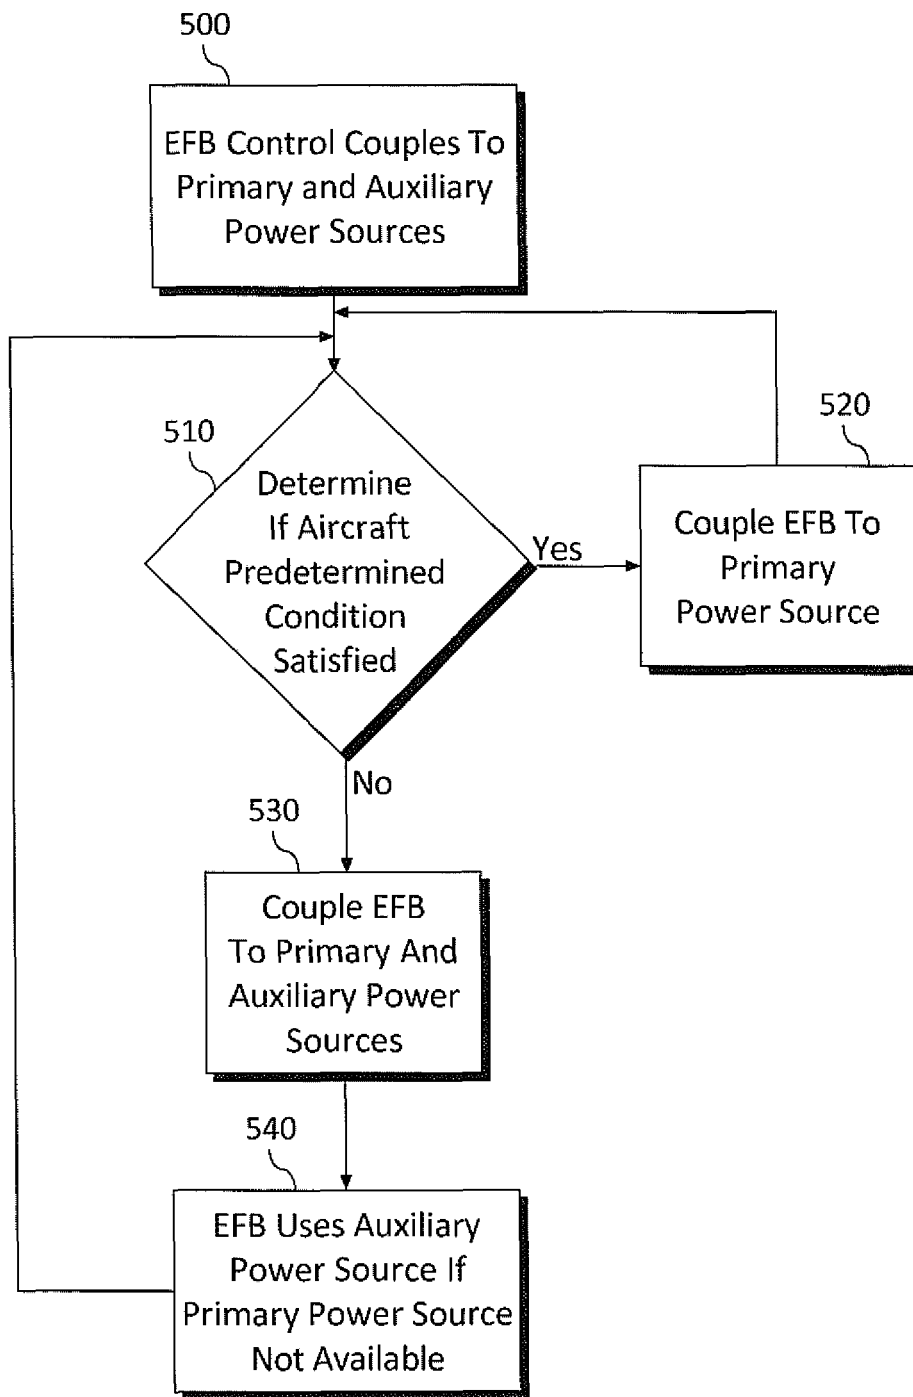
500

EFB Control Couples To Primary and Auxiliary Power Sources

510

Determine If Aircraft Predetermined Condition Satisfied

Yes

520

Couple EFB To Primary Power Source

No

530

Couple EFB To Primary And Auxiliary Power Sources

540

EFB Uses Auxiliary Power Source If Primary Power Source Not Available